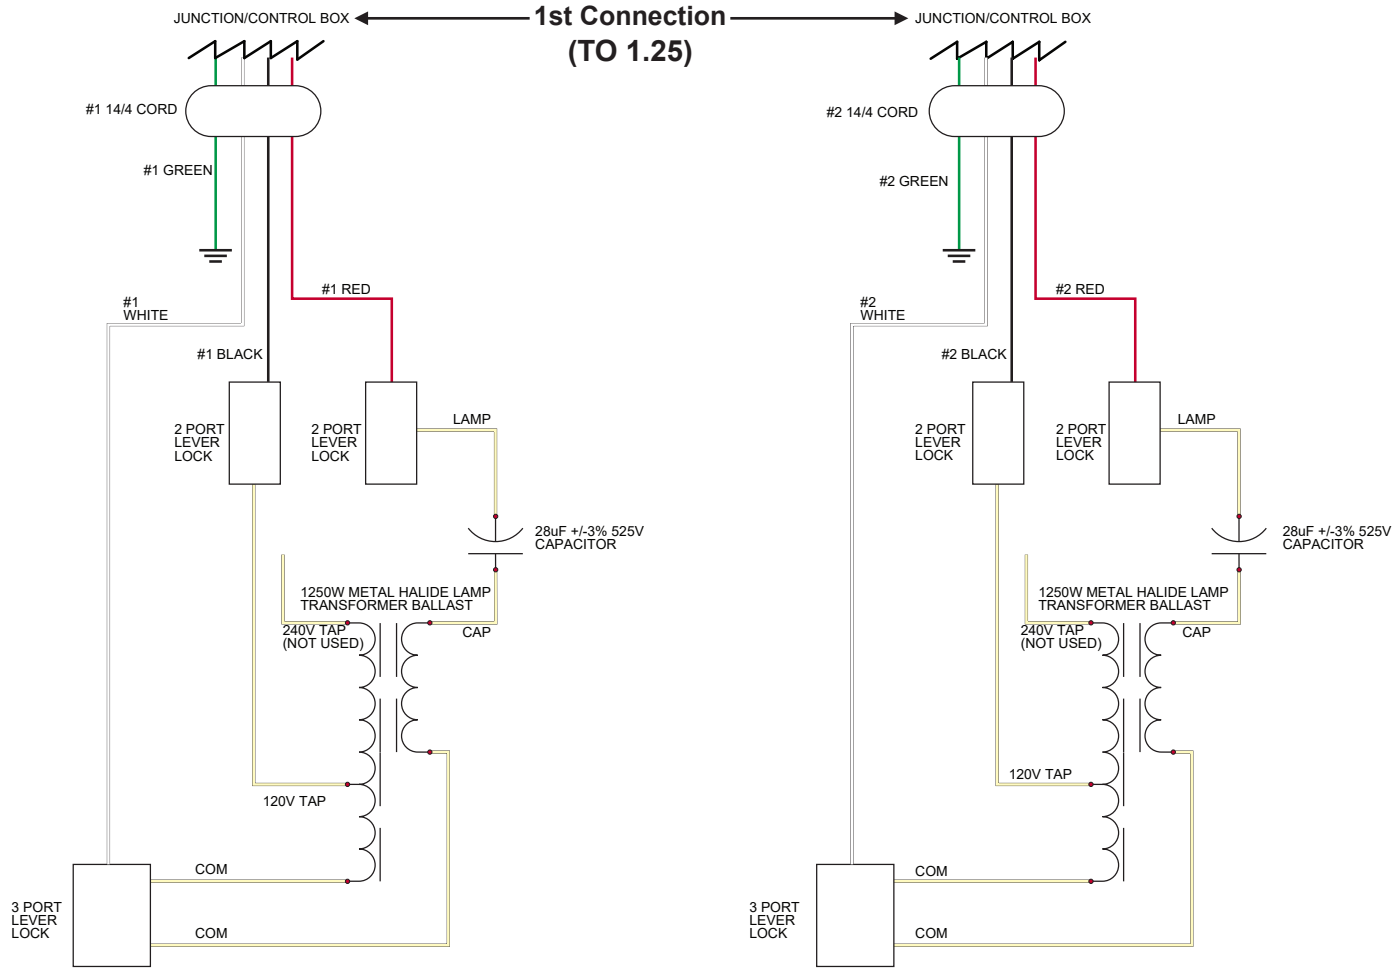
JUNCTION/CONTROL BOX
1st Connection
(TO 1.25)
JUNCTION/CONTROL BOX

#1 14/4 CORD
#1 GREEN
#1 WHITE
#1 RED
#1 BLACK
2 PORT LEVER LOCK
2 PORT LEVER LOCK
LAMP
28uF +/-3% 525V CAPACITOR
1250W METAL HALIDE LAMP TRANSFORMER BALLAST
240V TAP (NOT USED)
CAP
120V TAP
COM
3 PORT LEVER LOCK
COM

#2 14/4 CORD
#2 GREEN
#2 WHITE
#2 RED
#2 BLACK
2 PORT LEVER LOCK
2 PORT LEVER LOCK
LAMP
28uF +/-3% 525V CAPACITOR
1250W METAL HALIDE LAMP TRANSFORMER BALLAST
240V TAP (NOT USED)
CAP
120V TAP
COM
3 PORT LEVER LOCK
COM